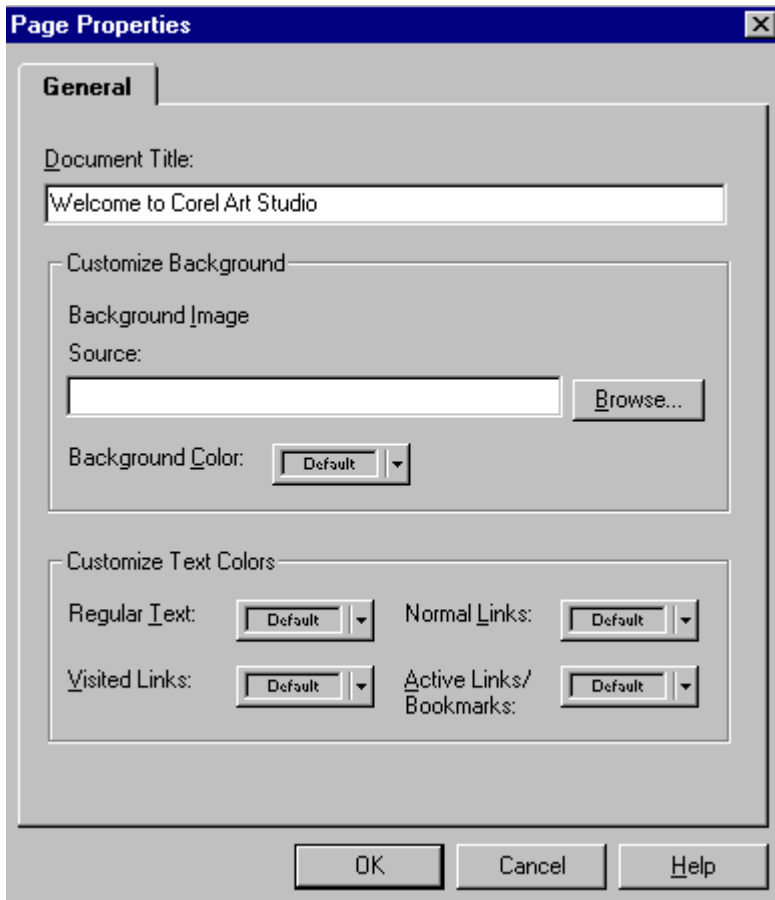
Page Properties

General

Document Title:

Welcome to Corel Art Studio

Customize Background

Background Image

Source:

Browse...

Background Color: Default

Customize Text Colors

Regular Text: Default

Normal Links: Default

Visited Links: Default

Active Links/ Bookmarks: Default

OK

Cancel

Help